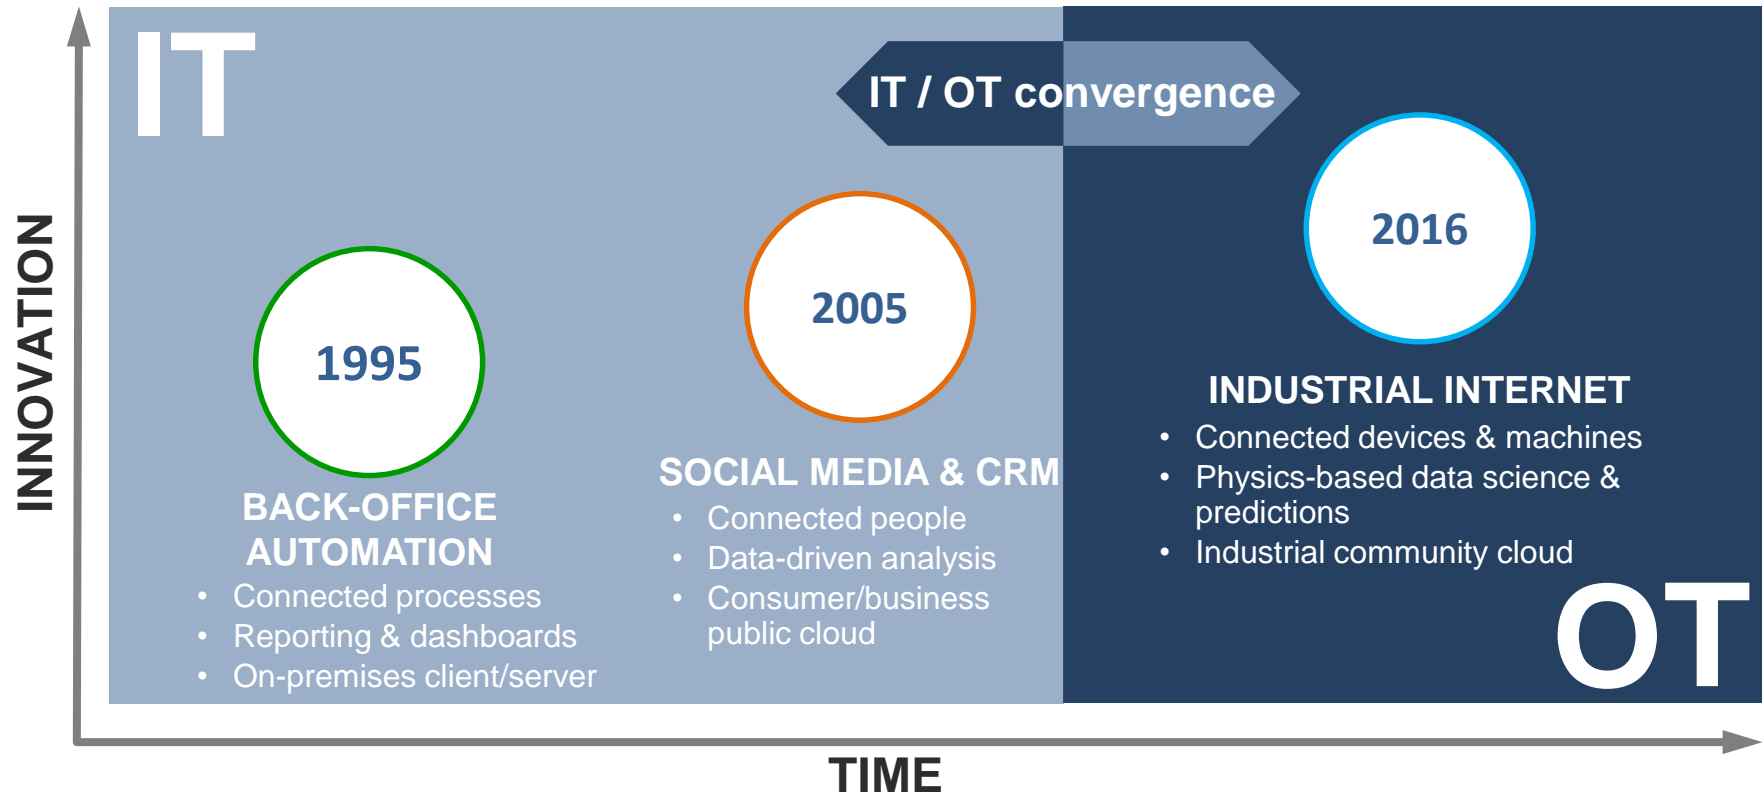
IT

IT / OT convergence

INNOVATION

1995

BACK-OFFICE AUTOMATION
• Connected processes
• Reporting & dashboards
• On-premises client/server

2005

SOCIAL MEDIA & CRM
• Connected people
• Data-driven analysis
• Consumer/business public cloud

2016

INDUSTRIAL INTERNET
• Connected devices & machines
• Physics-based data science & predictions
• Industrial community cloud

OT

TIME